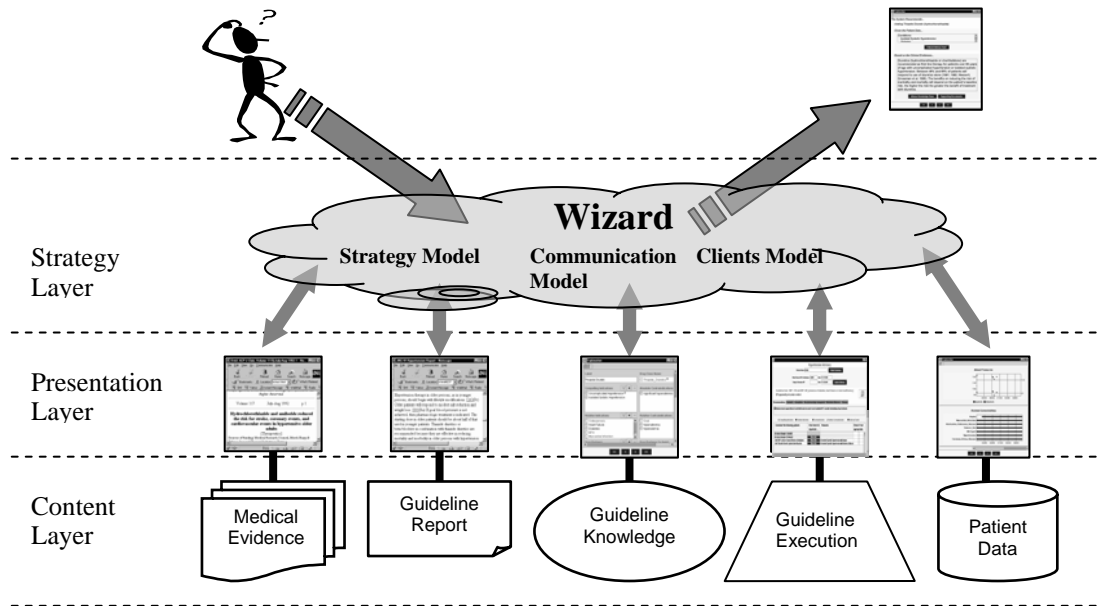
?

Wizard

Strategy Layer

Strategy Model

Communication Model

Clients Model

Presentation Layer

Content Layer

Medical Evidence

Guideline Report

Guideline Knowledge

Guideline Execution

Patient Data